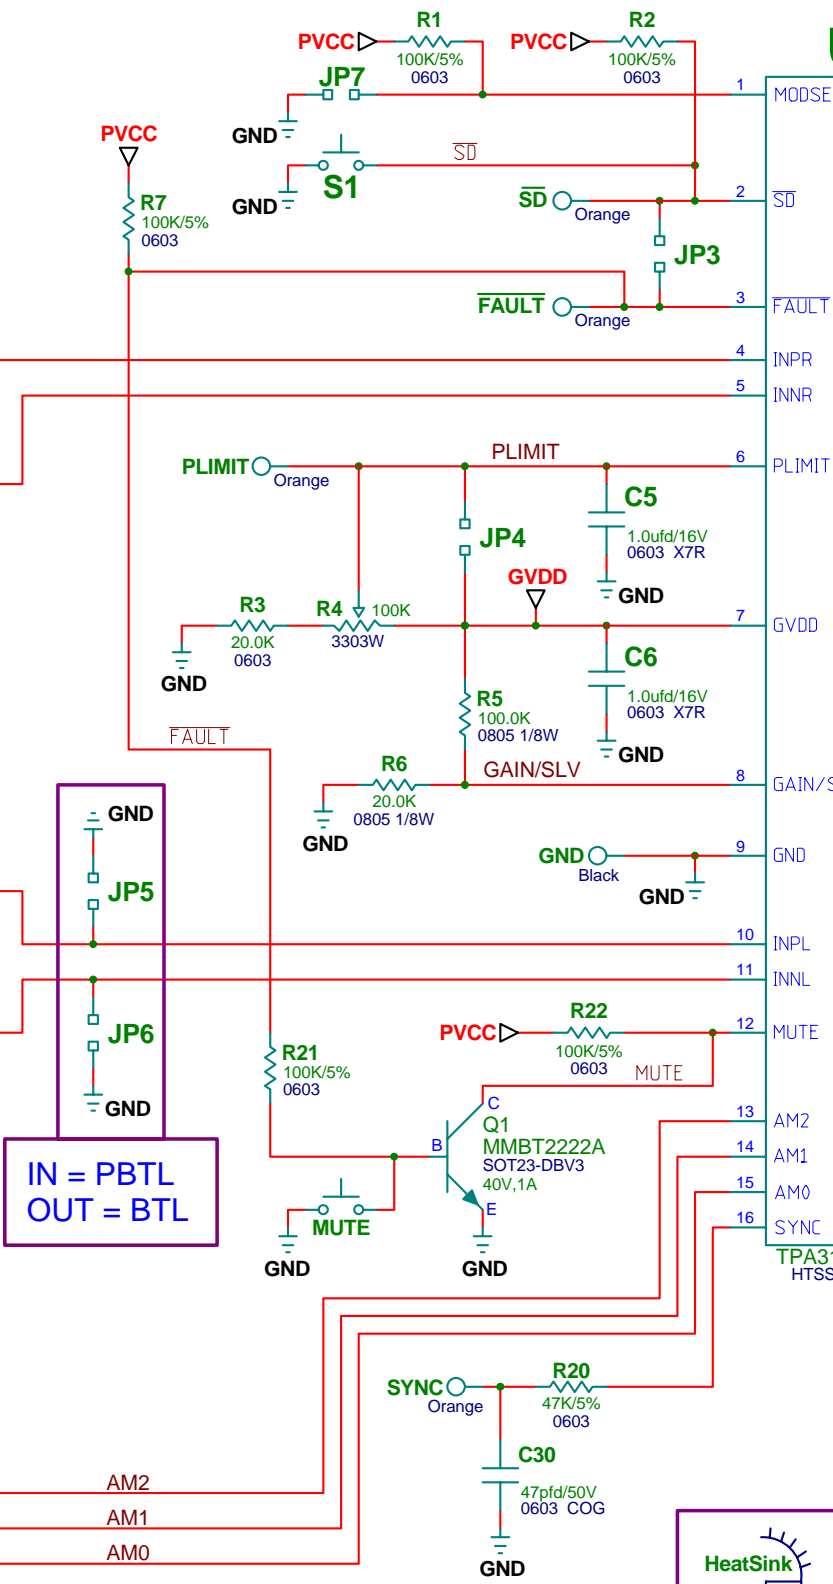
PVCC R1 100K/5% 0603
PVCC R2 100K/5% 0603
JP7
GND
PVCC
$\overline{SD}$
GND S1
R7 100K/5% 0603
$\overline{SD}$ Orange
JP3
$\overline{FAULT}$ Orange
1 MODSE
2 $\overline{SD}$
3 $\overline{FAULT}$
4 INPR
5 INNR
PLIMIT Orange
PLIMIT
6 PLIMIT
C5 1.0ufd/16V 0603 X7R
JP4
GND
GVDD
R3 20.0K 0603
R4 100K 3303W
7 GVDD
C6 1.0ufd/16V 0603 X7R
GND
R5 100.0K 0805 1/8W
GND
$\overline{FAULT}$
GND
R6 20.0K 0805 1/8W
GAIN/SLV
8 GAIN/S
GND
GND
JP5
GND Black
9 GND
GND
10 INPL
11 INNL
JP6
R21 100K/5% 0603
PVCC
R22 100K/5% 0603
MUTE
12 MUTE
GND
C
Q1 MMBT2222A SOT23-DBV3 40V,1A
13 AM2
14 AM1
15 AM0
16 SYNC
IN = PBTL
OUT = BTL
B
MUTE
E
TPA31
HTSS
GND
GND
SYNC Orange
R20 47K/5% 0603
C30 47pfd/50V 0603 COG
AM2
AM1
AM0
GND
HeatSink